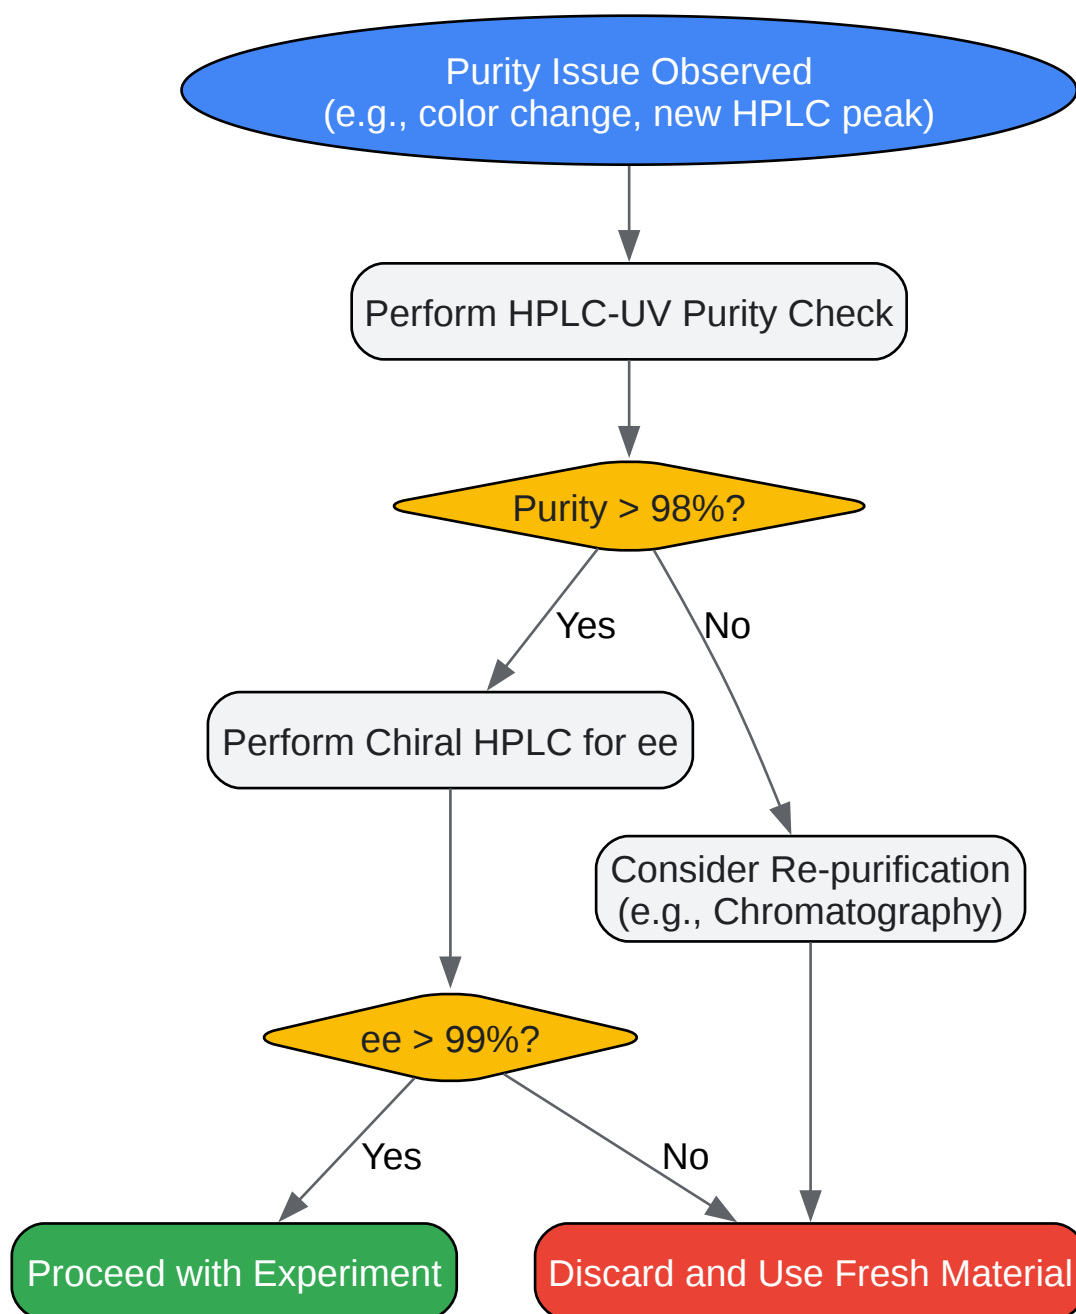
Purity Issue Observed
(e.g., color change, new HPLC peak)

Perform HPLC-UV Purity Check

Purity > 98%?

Yes

No

Perform Chiral HPLC for ee

Consider Re-purification
(e.g., Chromatography)

ee > 99%?

Yes

No

Proceed with Experiment

Discard and Use Fresh Material